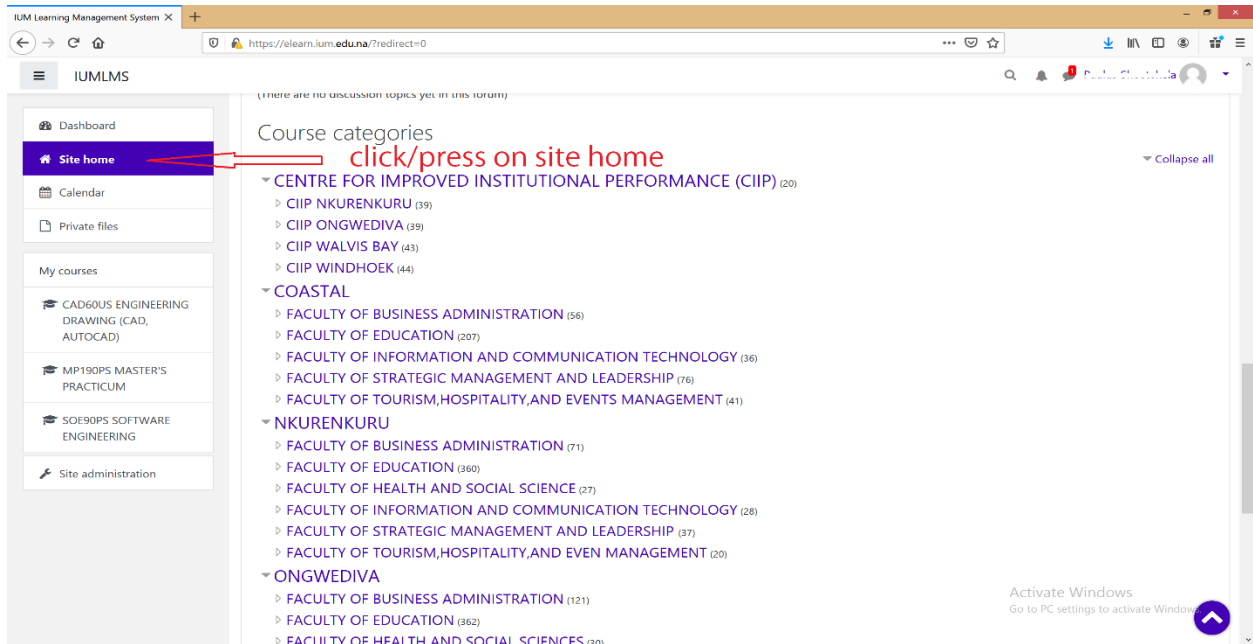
IUM Learning Management System ×

https://elearn.ium.edu.na/?redirect=0

IUMLMS

1

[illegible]

(There are no discussion topics yet in this forum)

Dashboard

Site home

Calendar

Private files

My courses

CAD60US ENGINEERING DRAWING (CAD, AUTOCAD)

MP190PS MASTER'S PRACTICUM

SOE90PS SOFTWARE ENGINEERING

Site administration

Course categories

click/press on site home

Collapse all

CENTRE FOR IMPROVED INSTITUTIONAL PERFORMANCE (CIIP) (20)

CIIP NKURENKURU (39)

CIIP ONGWEDIVA (39)

CIIP WALVIS BAY (43)

CIIP WINDHOEK (44)

COASTAL

FACULTY OF BUSINESS ADMINISTRATION (56)

FACULTY OF EDUCATION (207)

FACULTY OF INFORMATION AND COMMUNICATION TECHNOLOGY (36)

FACULTY OF STRATEGIC MANAGEMENT AND LEADERSHIP (76)

FACULTY OF TOURISM,HOSPITALITY,AND EVENTS MANAGEMENT (41)

NKURENKURU

FACULTY OF BUSINESS ADMINISTRATION (71)

FACULTY OF EDUCATION (360)

FACULTY OF HEALTH AND SOCIAL SCIENCE (27)

FACULTY OF INFORMATION AND COMMUNICATION TECHNOLOGY (28)

FACULTY OF STRATEGIC MANAGEMENT AND LEADERSHIP (37)

FACULTY OF TOURISM,HOSPITALITY,AND EVEN MANAGEMENT (20)

ONGWEDIVA

FACULTY OF BUSINESS ADMINISTRATION (121)

FACULTY OF EDUCATION (362)

FACULTY OF HEALTH AND SOCIAL SCIENCES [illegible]

Activate Windows
Go to PC settings to activate Windows.